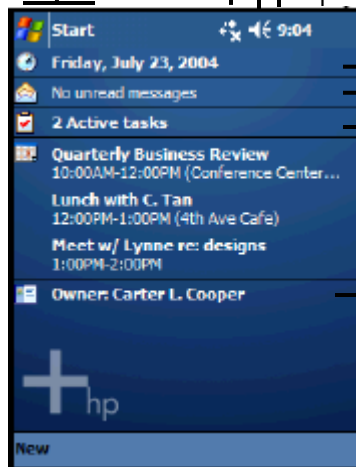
Start 9:04

Friday, July 23, 2004

No unread messages

2 Active tasks

Quarterly Business Review
10:00AM-12:00PM (Conference Center...

Lunch with C. Tan
12:00PM-1:00PM (4th Ave Cafe)

Meet w/ Lynne re: designs
1:00PM-2:00PM

Owner: Carter L. Cooper

hp

New